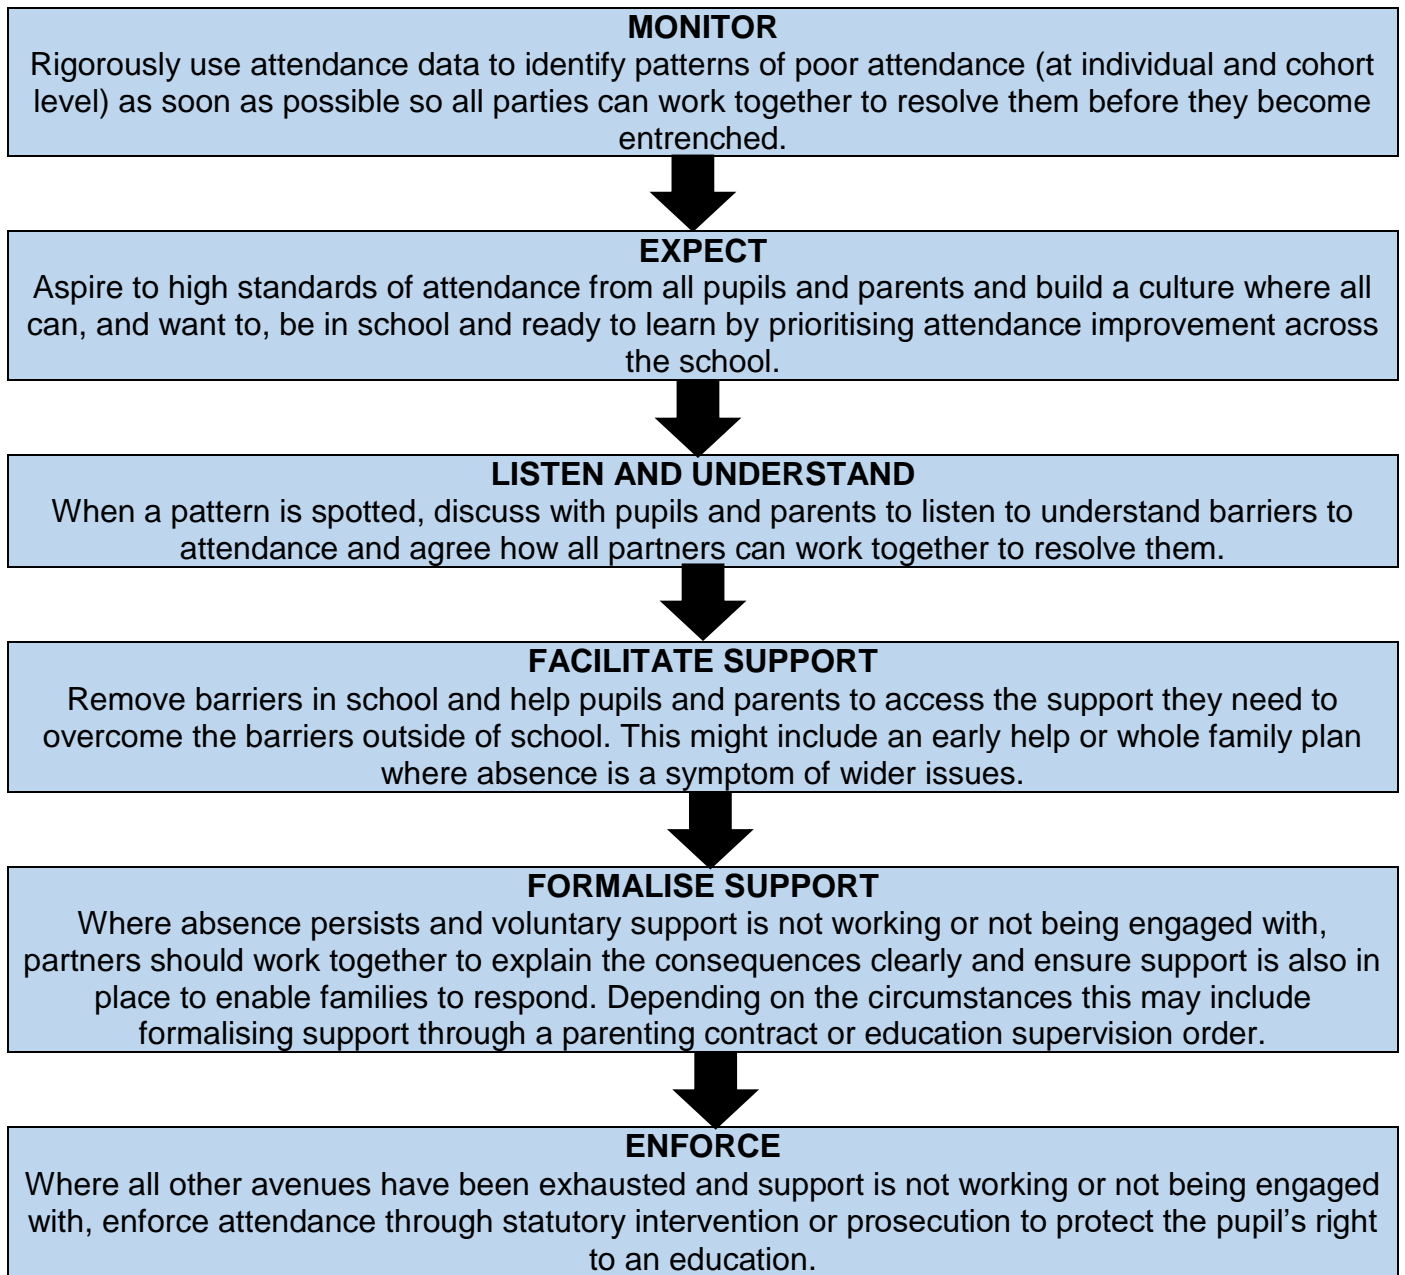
MONITOR
Rigorously use attendance data to identify patterns of poor attendance (at individual and cohort level) as soon as possible so all parties can work together to resolve them before they become entrenched.

EXPECT
Aspire to high standards of attendance from all pupils and parents and build a culture where all can, and want to, be in school and ready to learn by prioritising attendance improvement across the school.

LISTEN AND UNDERSTAND
When a pattern is spotted, discuss with pupils and parents to listen to understand barriers to attendance and agree how all partners can work together to resolve them.

FACILITATE SUPPORT
Remove barriers in school and help pupils and parents to access the support they need to overcome the barriers outside of school. This might include an early help or whole family plan where absence is a symptom of wider issues.

FORMALISE SUPPORT
Where absence persists and voluntary support is not working or not being engaged with, partners should work together to explain the consequences clearly and ensure support is also in place to enable families to respond. Depending on the circumstances this may include formalising support through a parenting contract or education supervision order.

ENFORCE
Where all other avenues have been exhausted and support is not working or not being engaged with, enforce attendance through statutory intervention or prosecution to protect the pupil's right to an education.